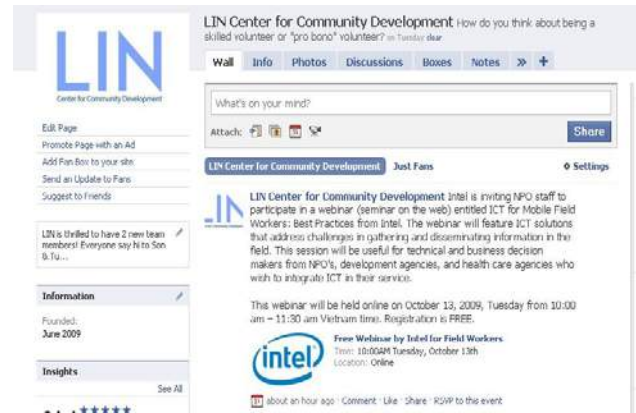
LIN
Center for Community Development

Edit Page
Promote Page with an Ad
Add Fan Box to your site
Send an Update to Fans
Suggest to Friends

LIN is thrilled to have 2 new team members! Everyone say hi to Son & Tu...

Information
Founded:
June 2009

Insights
See All

LIN Center for Community Development How do you think about being a skilled volunteer or "pro bono" volunteer? on Tuesday clear

Wall Info Photos Discussions Boxes Notes » +

What's on your mind?
Attach:
Share

LIN Center for Community Development Just Fans Settings

LIN Center for Community Development Intel is inviting NPO staff to participate in a webinar (seminar on the web) entitled ICT for Mobile Field Workers: Best Practices from Intel. The webinar will feature ICT solutions that address challenges in gathering and disseminating information in the field. This session will be useful for technical and business decision makers from NPO's, development agencies, and health care agencies who wish to integrate ICT in their service.

This webinar will be held online on October 13, 2009, Tuesday from 10:00 am – 11:30 am Vietnam time. Registration is FREE.

intel
Free Webinar by Intel for Field Workers
Time: 10:00AM Tuesday, October 13th
Location: Online

about an hour ago · Comment · Like · Share · RSVP to this event